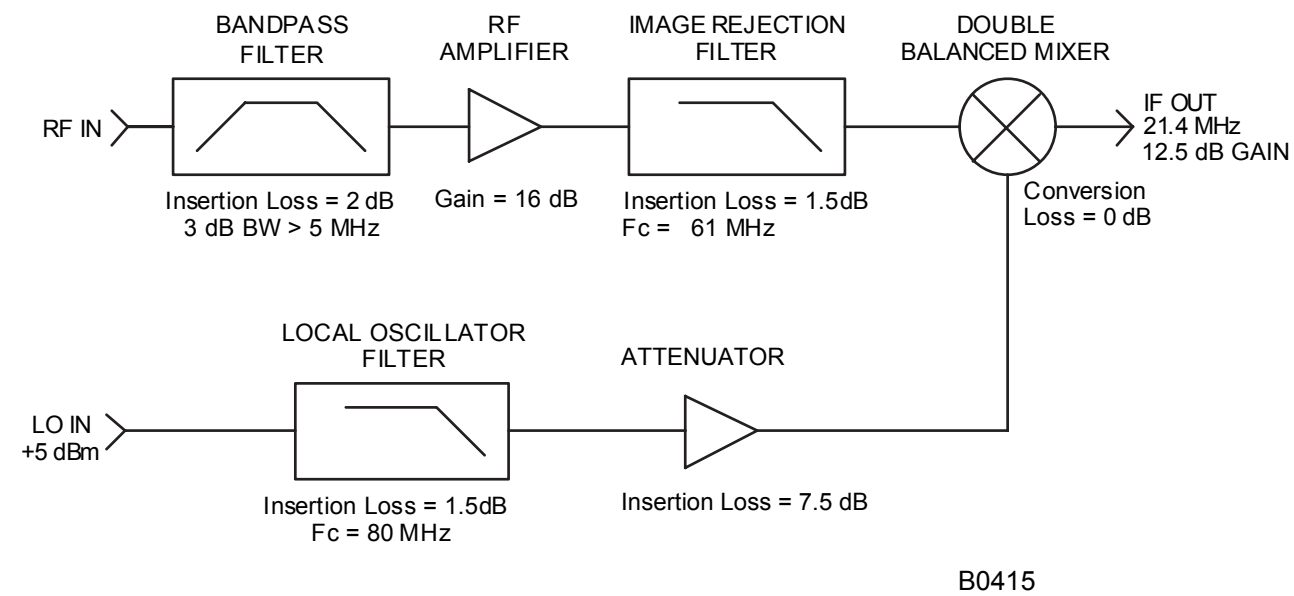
BANDPASS FILTER

RF AMPLIFIER

IMAGE REJECTION FILTER

DOUBLE BALANCED MIXER

RF IN

IF OUT
21.4 MHz
12.5 dB GAIN

Insertion Loss = 2 dB
3 dB BW > 5 MHz

Gain = 16 dB

Insertion Loss = 1.5dB
Fc = 61 MHz

Conversion
Loss = 0 dB

LOCAL OSCILLATOR FILTER

ATTENUATOR

LO IN
+5 dBm

Insertion Loss = 1.5dB
Fc = 80 MHz

Insertion Loss = 7.5 dB

B0415